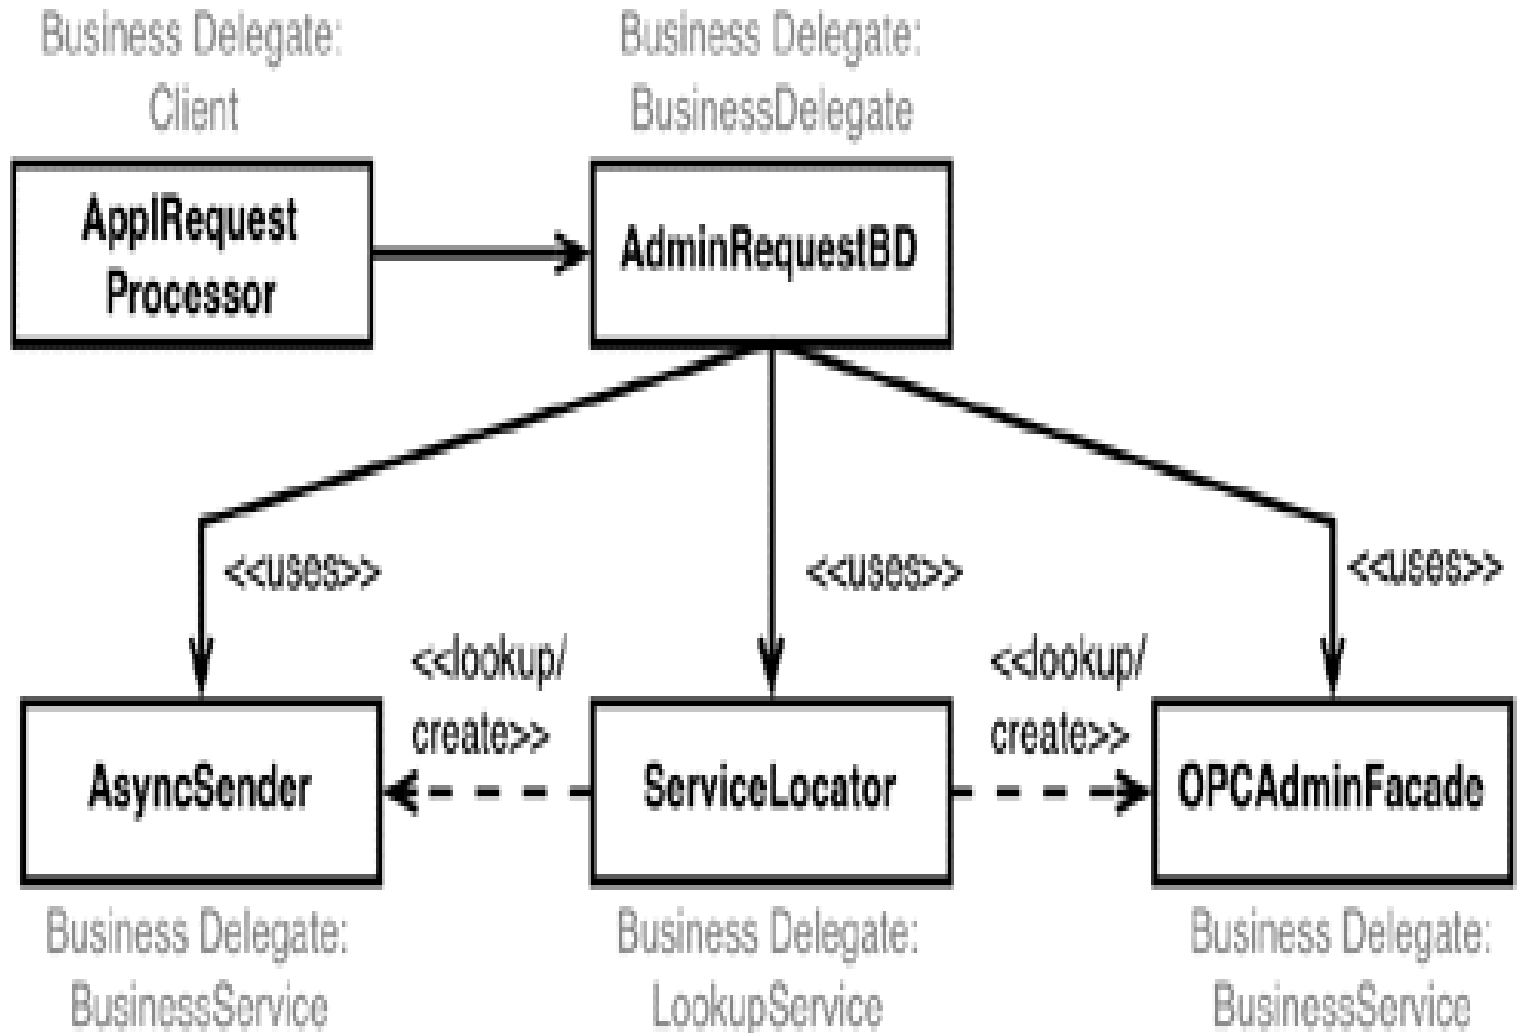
Business Delegate: Client

ApplRequest Processor

Business Delegate: BusinessDelegate

AdminRequestBD

<<uses>>

<<uses>>

<<uses>>

<<lookup/ create>>

<<lookup/ create>>

AsyncSender

ServiceLocator

OPCAdminFacade

Business Delegate: BusinessService

Business Delegate: LookupService

Business Delegate: BusinessService